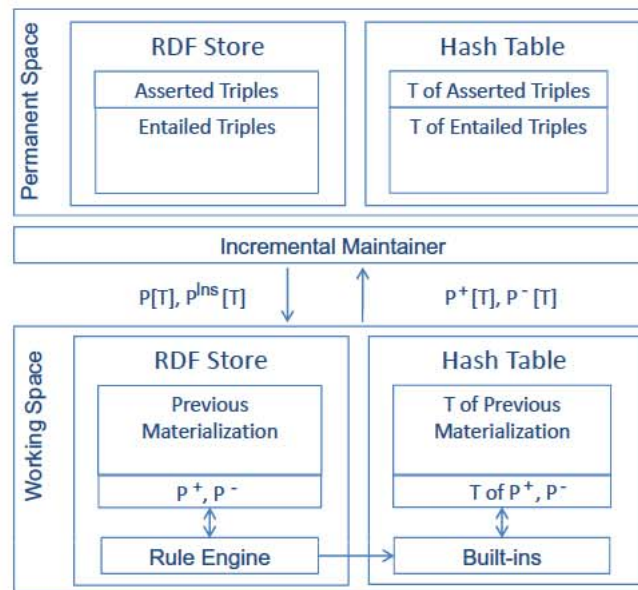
Permanent Space

RDF Store

Asserted Triples

Entailed Triples

Hash Table

T of Asserted Triples

T of Entailed Triples

Incremental Maintainer

P[T], $P^{Ins}$[T]

$P^+$[T], $P^-$[T]

Working Space

RDF Store

Previous Materialization

$P^+$, $P^-$

Rule Engine

Hash Table

T of Previous Materialization

T of $P^+$, $P^-$

Built-ins